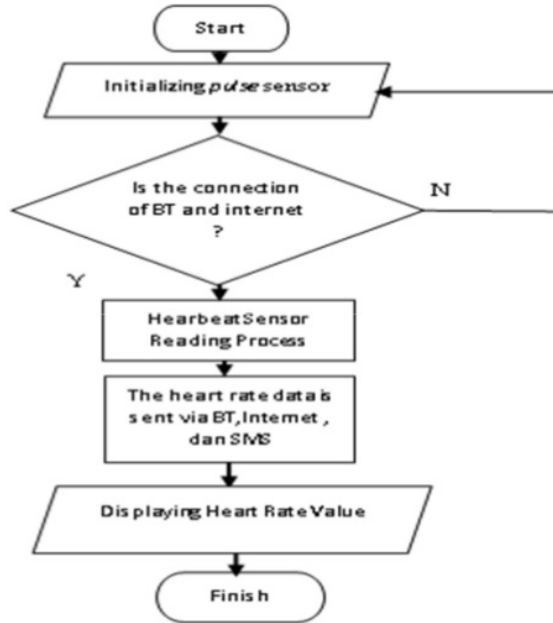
Start

Initializing pulse sensor

Is the connection of BT and internet ?

N

Y

HearbeatSensor Reading Process

The heart rate data is sent via BT, Internet, dan SMS

Displaying Heart Rate Value

Finish